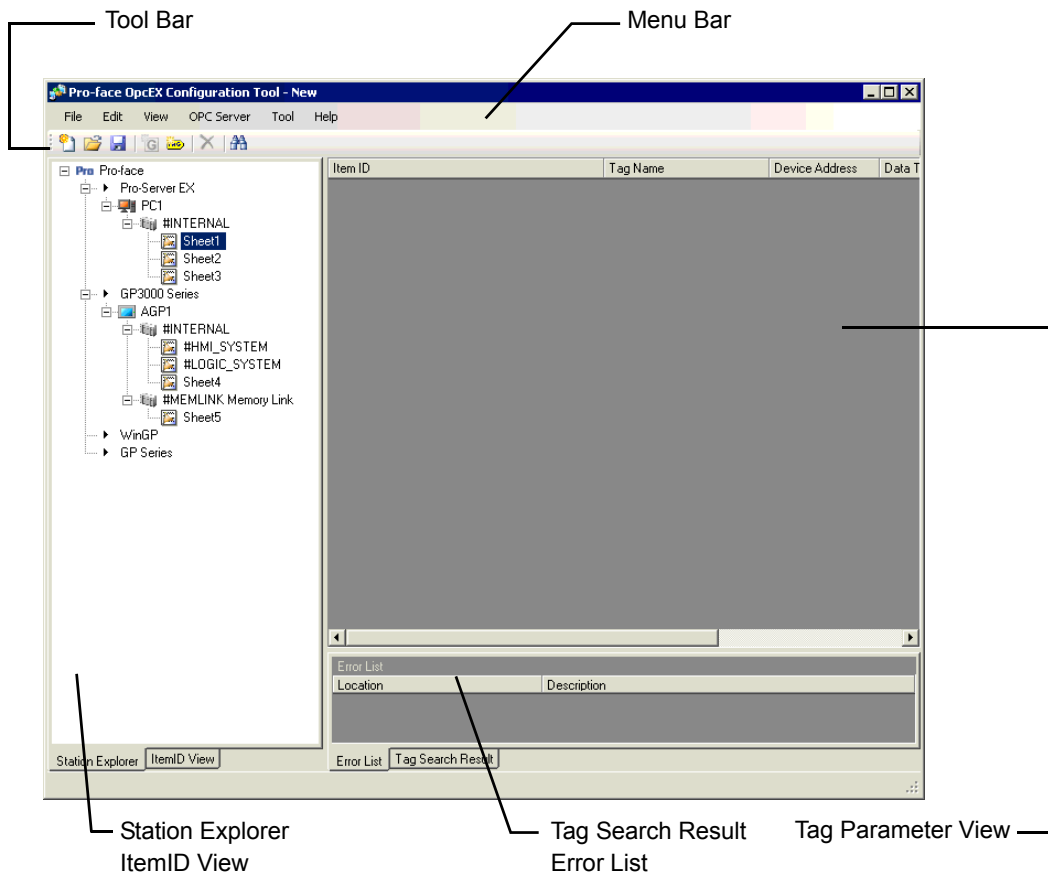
Tool Bar

Menu Bar

Pro-face OpcEX Configuration Tool - New

File Edit View OPC Server Tool Help

Pro Pro-face
Pro-Server EX
PC1
#INTERNAL
Sheet1
Sheet2
Sheet3
GP3000 Series
AGP1
#INTERNAL
#HMI_SYSTEM
#LOGIC_SYSTEM
Sheet4
#MEMLINK Memory Link
Sheet5
WinGP
GP Series

| Item ID | Tag Name | Device Address | Data T |
|---|---|---|---|

Error List

| Location | Description |
|---|---|

Station Explorer | ItemID View

Error List | Tag Search Result

Station Explorer
ItemID View

Tag Search Result
Error List

Tag Parameter View